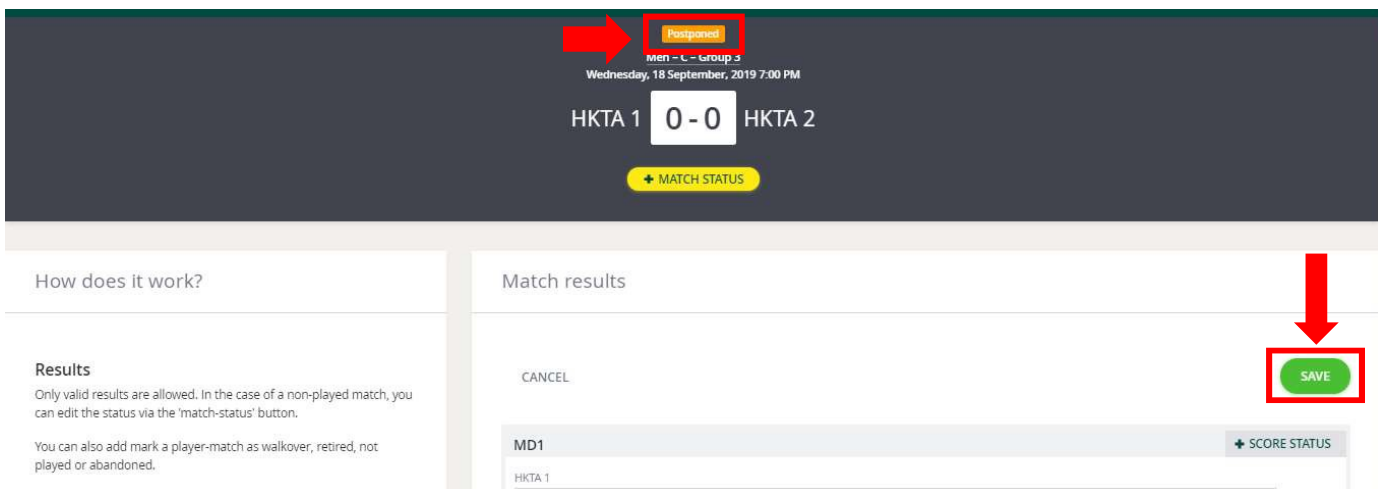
Postponed

Men – C – Group 3

Wednesday, 18 September, 2019 7:00 PM

HKTA 1 0 - 0 HKTA 2

+ MATCH STATUS

How does it work?

Results

Only valid results are allowed. In the case of a non-played match, you can edit the status via the 'match-status' button.

You can also add mark a player-match as walkover, retired, not played or abandoned.

Match results

CANCEL

SAVE

MD1

+ SCORE STATUS

HKTA 1